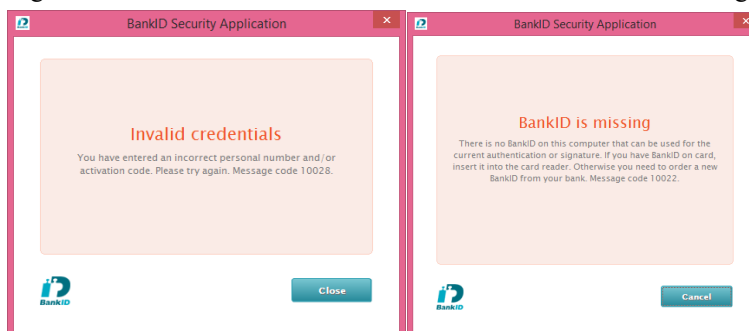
BankID Security Application

Invalid credentials

You have entered an incorrect personal number and/or activation code. Please try again. Message code 10028.

BankID

Close

BankID Security Application

BankID is missing

There is no BankID on this computer that can be used for the current authentication or signature. If you have BankID on card, insert it into the card reader. Otherwise you need to order a new BankID from your bank. Message code 10022.

BankID

Cancel